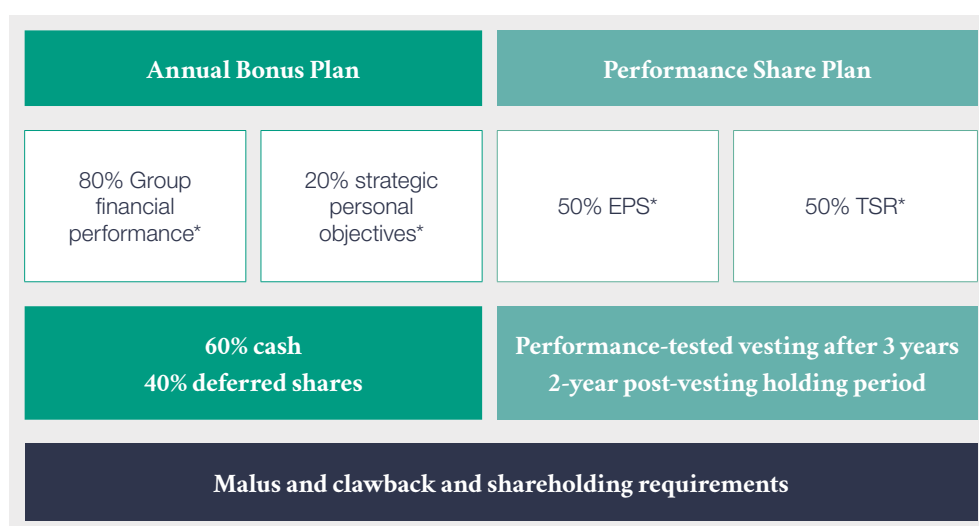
Annual Bonus Plan

Performance Share Plan

80% Group financial performance*

20% strategic personal objectives*

50% EPS*

50% TSR*

60% cash
40% deferred shares

Performance-tested vesting after 3 years
2-year post-vesting holding period

Malus and clawback and shareholding requirements